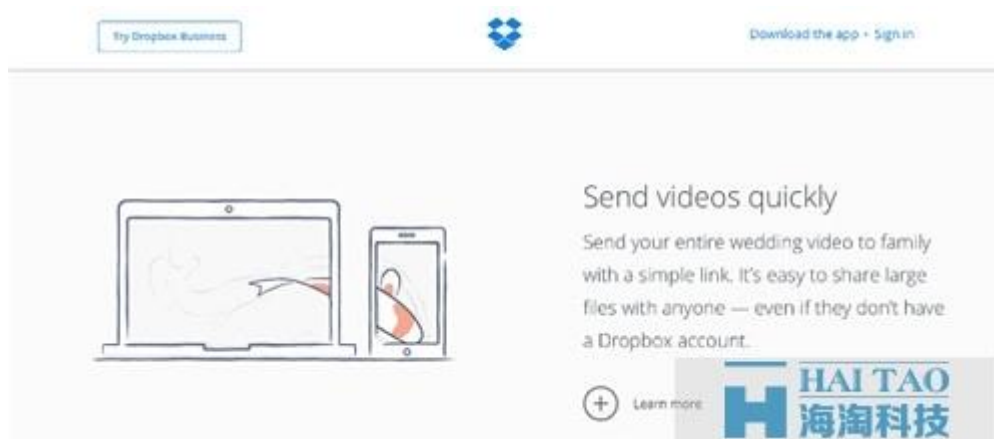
Try Dropbox Business

Download the app · Sign in

Send videos quickly

Send your entire wedding video to family with a simple link. It's easy to share large files with anyone — even if they don't have a Dropbox account.

Learn more

HAI TAO
海淘科技